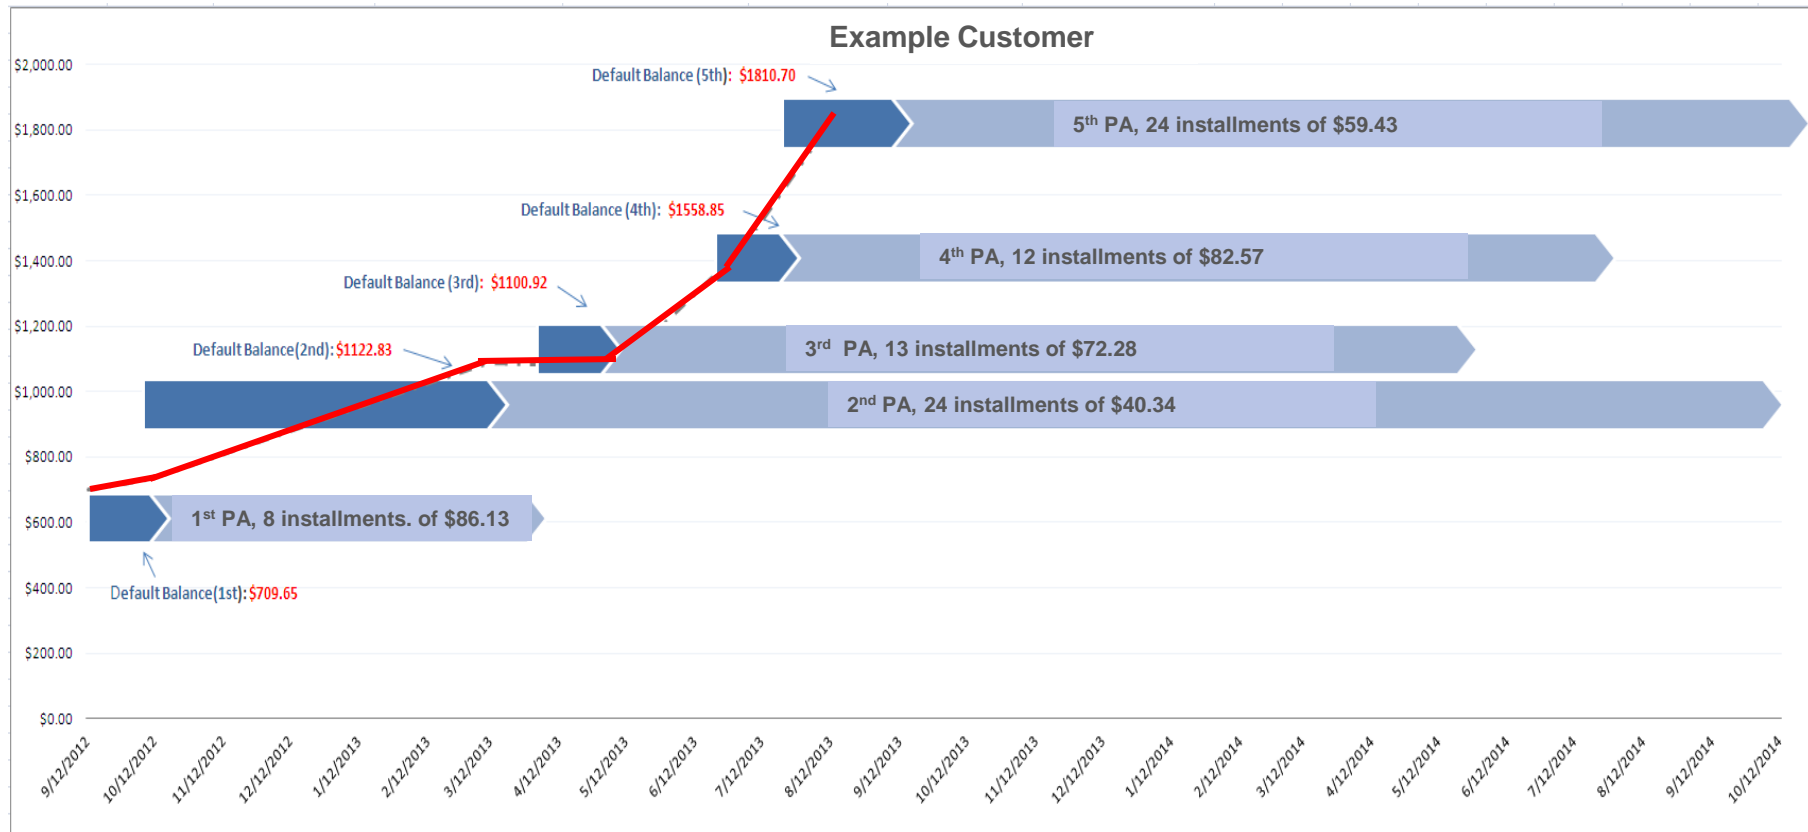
Example Customer

$2,000.00
$1,800.00
$1,600.00
$1,400.00
$1,200.00
$1,000.00
$800.00
$600.00
$400.00
$200.00
$0.00

Default Balance (5th): $1810.70

5$^{th}$ PA, 24 installments of $59.43

Default Balance (4th): $1558.85

4$^{th}$ PA, 12 installments of $82.57

Default Balance (3rd): $1100.92

3$^{rd}$ PA, 13 installments of $72.28

Default Balance(2nd): $1122.83

2$^{nd}$ PA, 24 installments of $40.34

1$^{st}$ PA, 8 installments. of $86.13

Default Balance(1st): $709.65

9/12/2012 10/12/2012 11/12/2012 12/12/2012 1/12/2013 2/12/2013 3/12/2013 4/12/2013 5/12/2013 6/12/2013 7/12/2013 8/12/2013 9/12/2013 10/12/2013 11/12/2013 12/12/2013 1/12/2014 2/12/2014 3/12/2014 4/12/2014 5/12/2014 6/12/2014 7/12/2014 8/12/2014 9/12/2014 10/12/2014